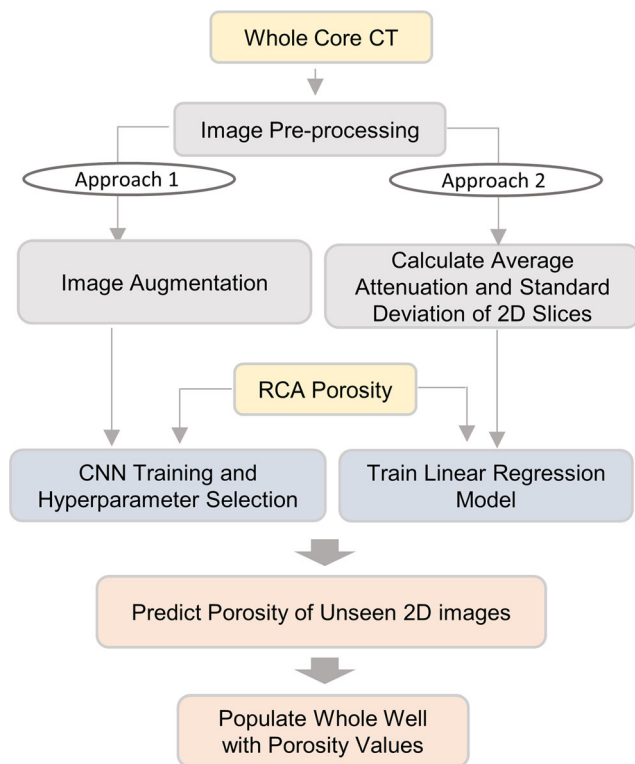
Whole Core CT

Image Pre-processing

Approach 1

Approach 2

Image Augmentation

Calculate Average Attenuation and Standard Deviation of 2D Slices

RCA Porosity

CNN Training and Hyperparameter Selection

Train Linear Regression Model

Predict Porosity of Unseen 2D images

Populate Whole Well with Porosity Values